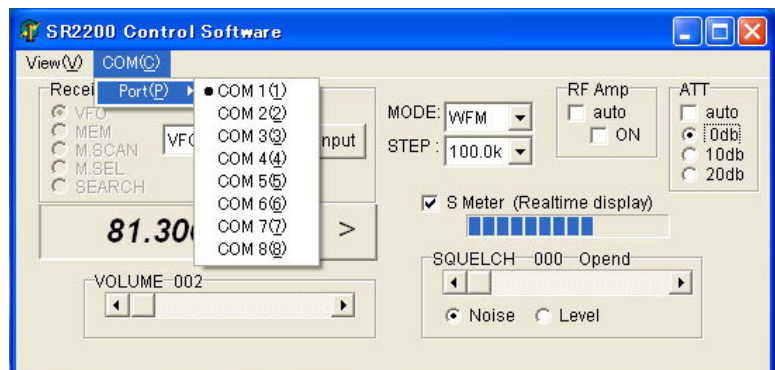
SR2200 Control Software

View(V) COM(C)

Port(P)

COM 1(1)
COM 2(2)
COM 3(3)
COM 4(4)
COM 5(5)
COM 6(6)
COM 7(7)
COM 8(8)

Recei

VFO
MEM
M.SCAN
M.SEL
SEARCH

VF

nput

81.30

>

VOLUME 002

MODE: WFM

STEP : 100.0k

RF Amp
auto
ON

ATT
auto
0db
10db
20db

S Meter (Realtime display)

SQUELCH 000 Opend

Noise Level